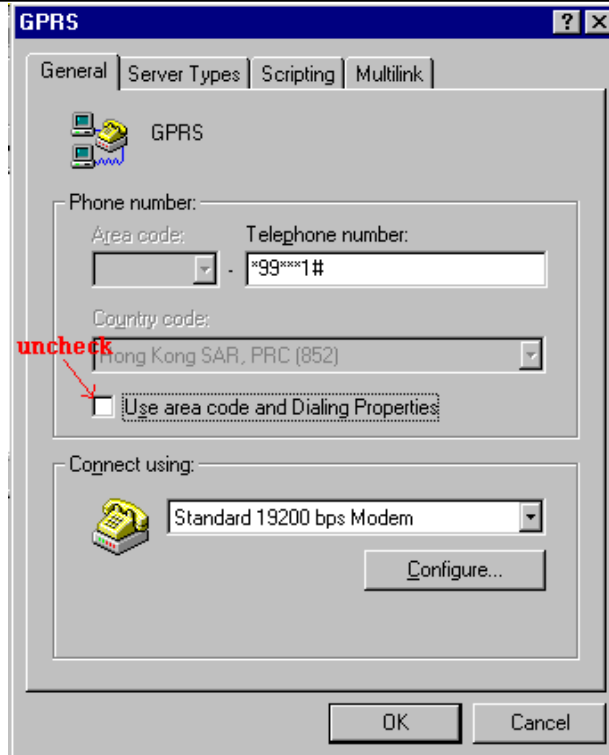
GPRS

? X

General | Server Types | Scripting | Multilink

GPRS

Phone number:

Area code:

Telephone number:

- *99***1#

Country code:

Hong Kong SAR, PRC (852)

uncheck

Use area code and Dialing Properties

Connect using:

Standard 19200 bps Modem

Configure...

OK

Cancel